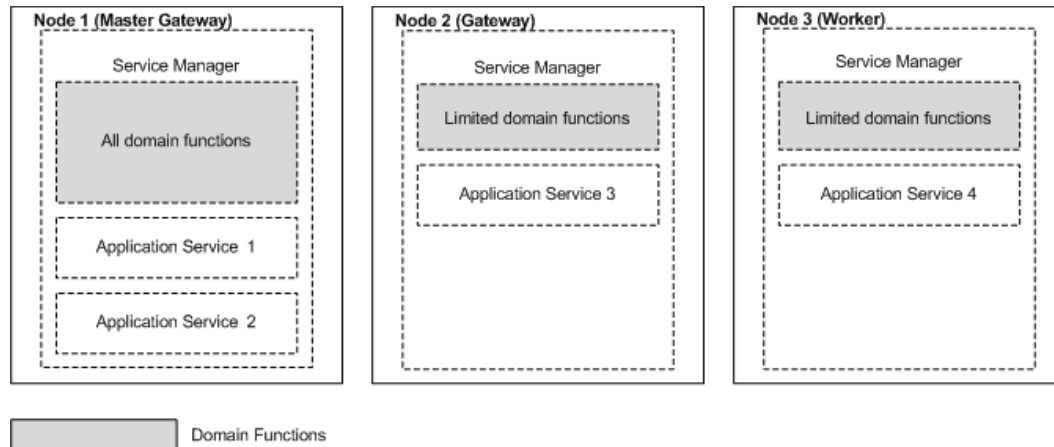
Node 1 (Master Gateway)

Service Manager

All domain functions

Application Service 1

Application Service 2

Node 2 (Gateway)

Service Manager

Limited domain functions

Application Service 3

Node 3 (Worker)

Service Manager

Limited domain functions

Application Service 4

Domain Functions